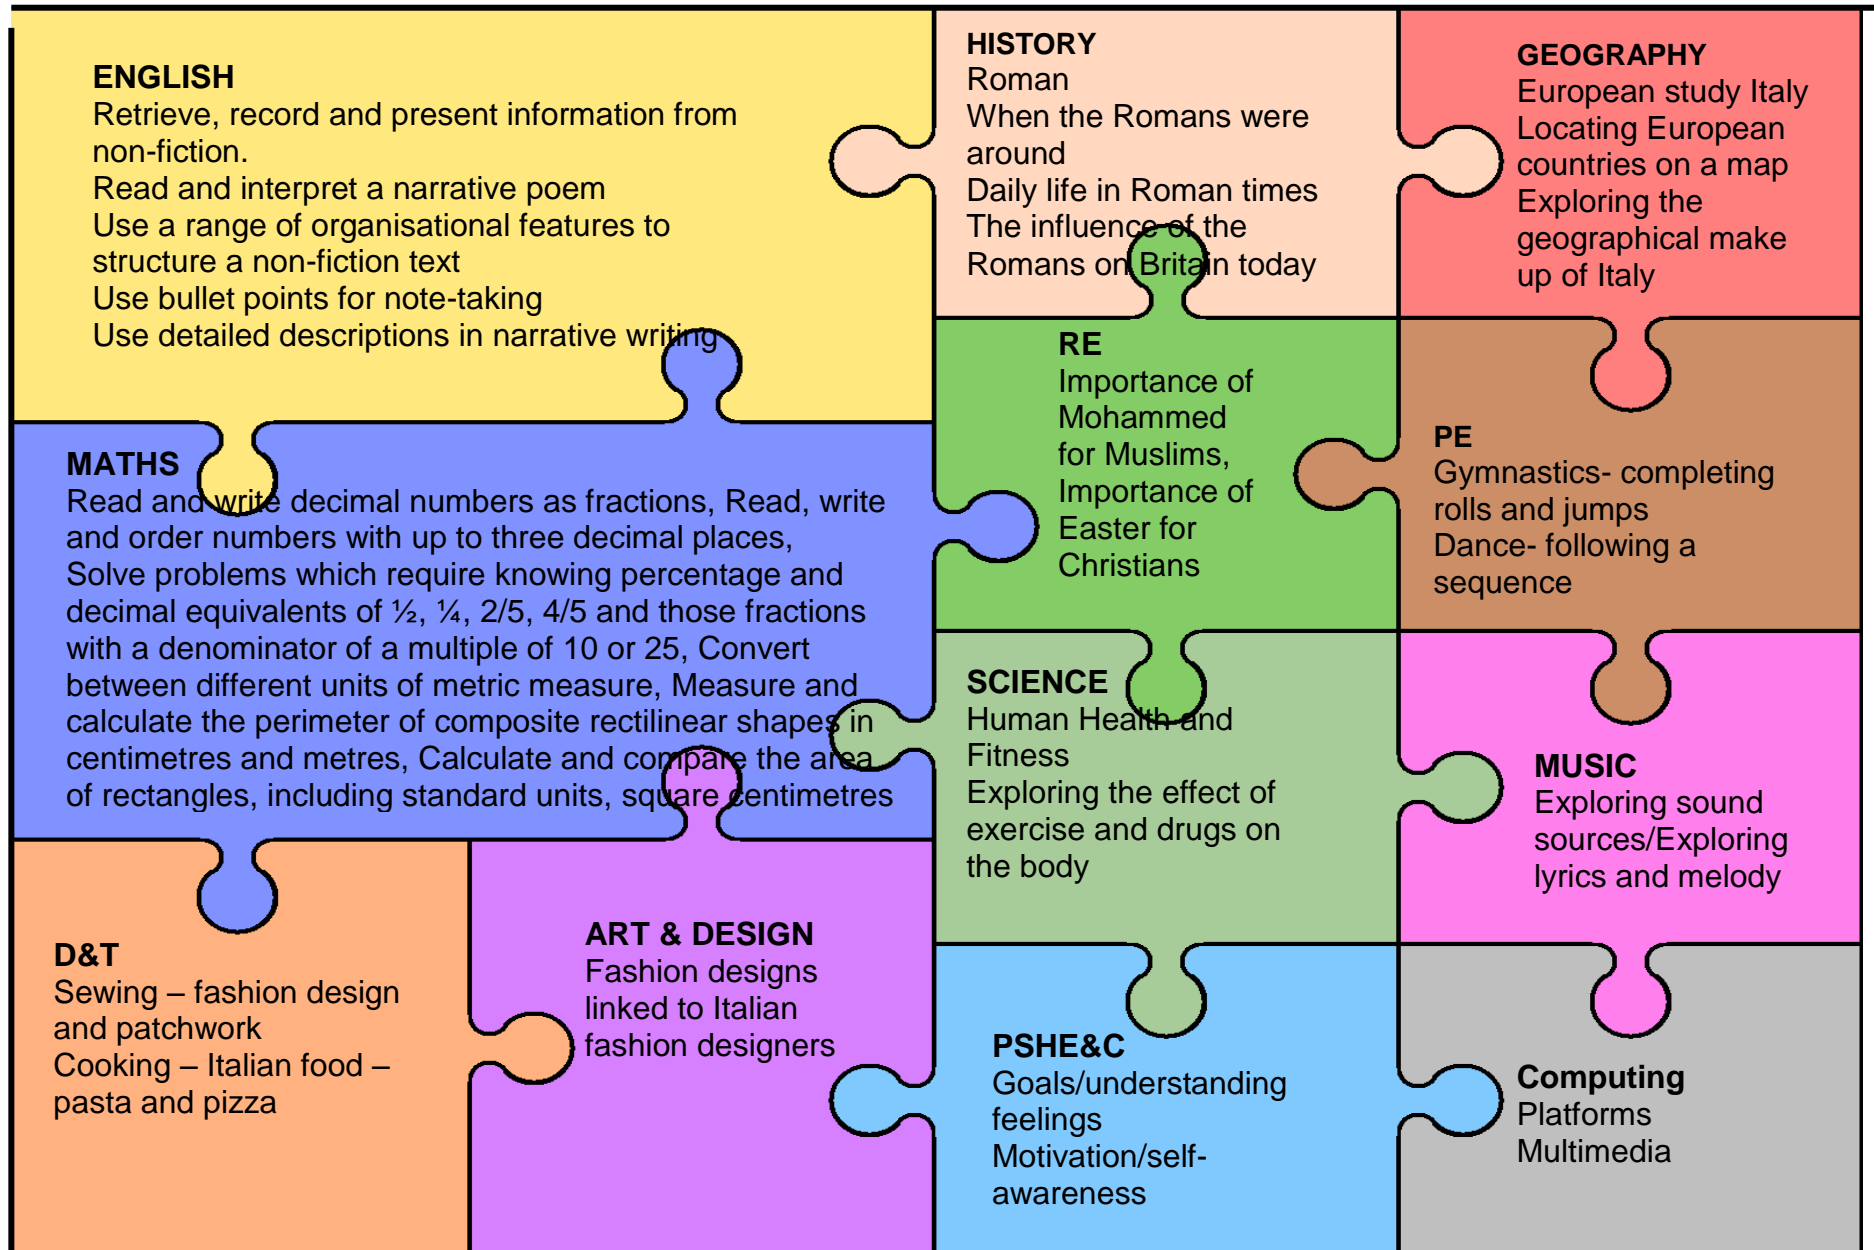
ENGLISH
Retrieve, record and present information from non-fiction.
Read and interpret a narrative poem
Use a range of organisational features to structure a non-fiction text
Use bullet points for note-taking
Use detailed descriptions in narrative writing

HISTORY
Roman
When the Romans were around
Daily life in Roman times
The influence of the Romans on Britain today

GEOGRAPHY
European study Italy
Locating European countries on a map
Exploring the geographical make up of Italy

MATHS
Read and write decimal numbers as fractions, Read, write and order numbers with up to three decimal places,
Solve problems which require knowing percentage and decimal equivalents of ½, ¼, 2/5, 4/5 and those fractions with a denominator of a multiple of 10 or 25, Convert between different units of metric measure, Measure and calculate the perimeter of composite rectilinear shapes in centimetres and metres, Calculate and compare the area of rectangles, including standard units, square centimetres

RE
Importance of Mohammed for Muslims,
Importance of Easter for Christians

PE
Gymnastics- completing rolls and jumps
Dance- following a sequence

SCIENCE
Human Health and Fitness
Exploring the effect of exercise and drugs on the body

MUSIC
Exploring sound sources/Exploring lyrics and melody

D&T
Sewing – fashion design and patchwork
Cooking – Italian food – pasta and pizza

ART & DESIGN
Fashion designs linked to Italian fashion designers

PSHE&C
Goals/understanding feelings
Motivation/self-awareness

Computing
Platforms
Multimedia